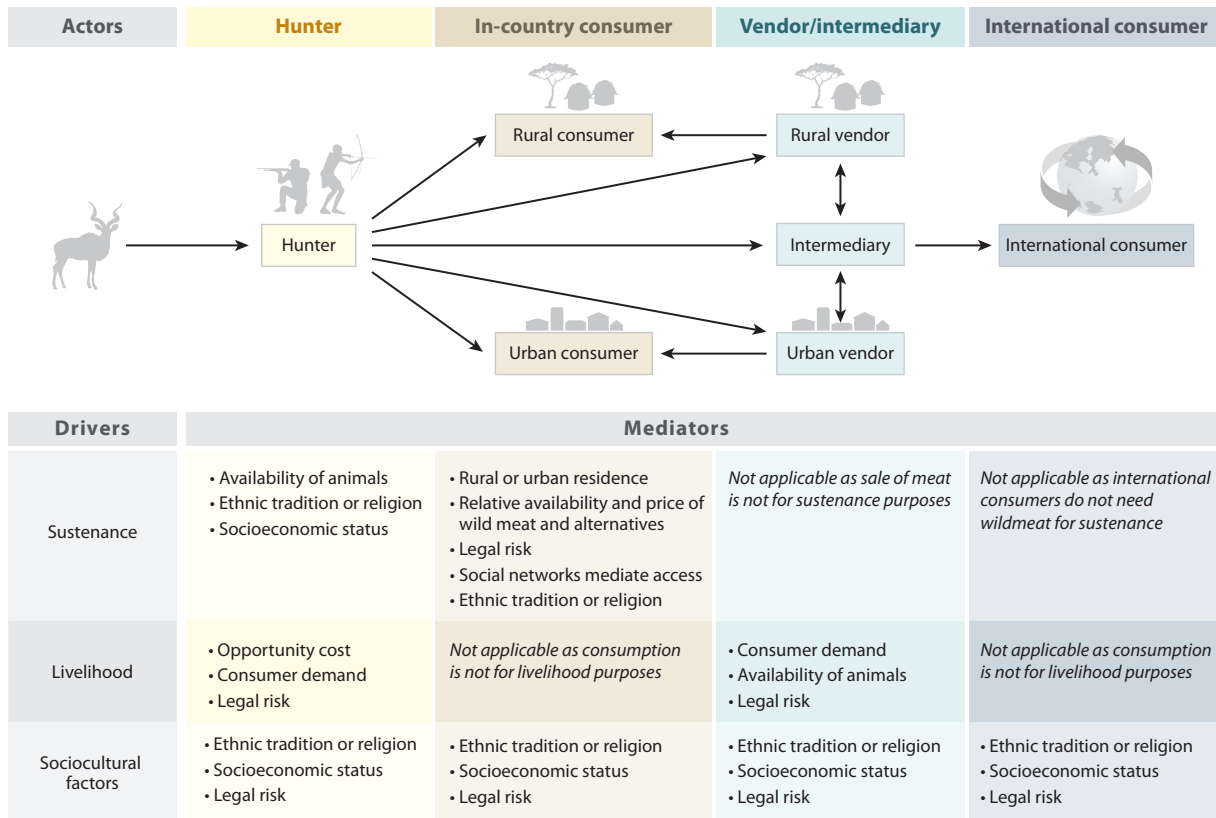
| Actors | Hunter | In-country consumer | Vendor/intermediary | International consumer |
|---|---|---|---|---|

Rural consumer
Rural vendor
Hunter
Intermediary
International consumer
Urban consumer
Urban vendor

| Drivers | Mediators | | | |
|---|---|---|---|---|
| Sustenance | • Availability of animals • Ethnic tradition or religion • Socioeconomic status | • Rural or urban residence • Relative availability and price of wild meat and alternatives • Legal risk • Social networks mediate access • Ethnic tradition or religion | *Not applicable as sale of meat is not for sustenance purposes* | *Not applicable as international consumers do not need wildmeat for sustenance* |
| Livelihood | • Opportunity cost • Consumer demand • Legal risk | *Not applicable as consumption is not for livelihood purposes* | • Consumer demand • Availability of animals • Legal risk | *Not applicable as consumption is not for livelihood purposes* |
| Sociocultural factors | • Ethnic tradition or religion • Socioeconomic status • Legal risk | • Ethnic tradition or religion • Socioeconomic status • Legal risk | • Ethnic tradition or religion • Socioeconomic status • Legal risk | • Ethnic tradition or religion • Socioeconomic status • Legal risk |